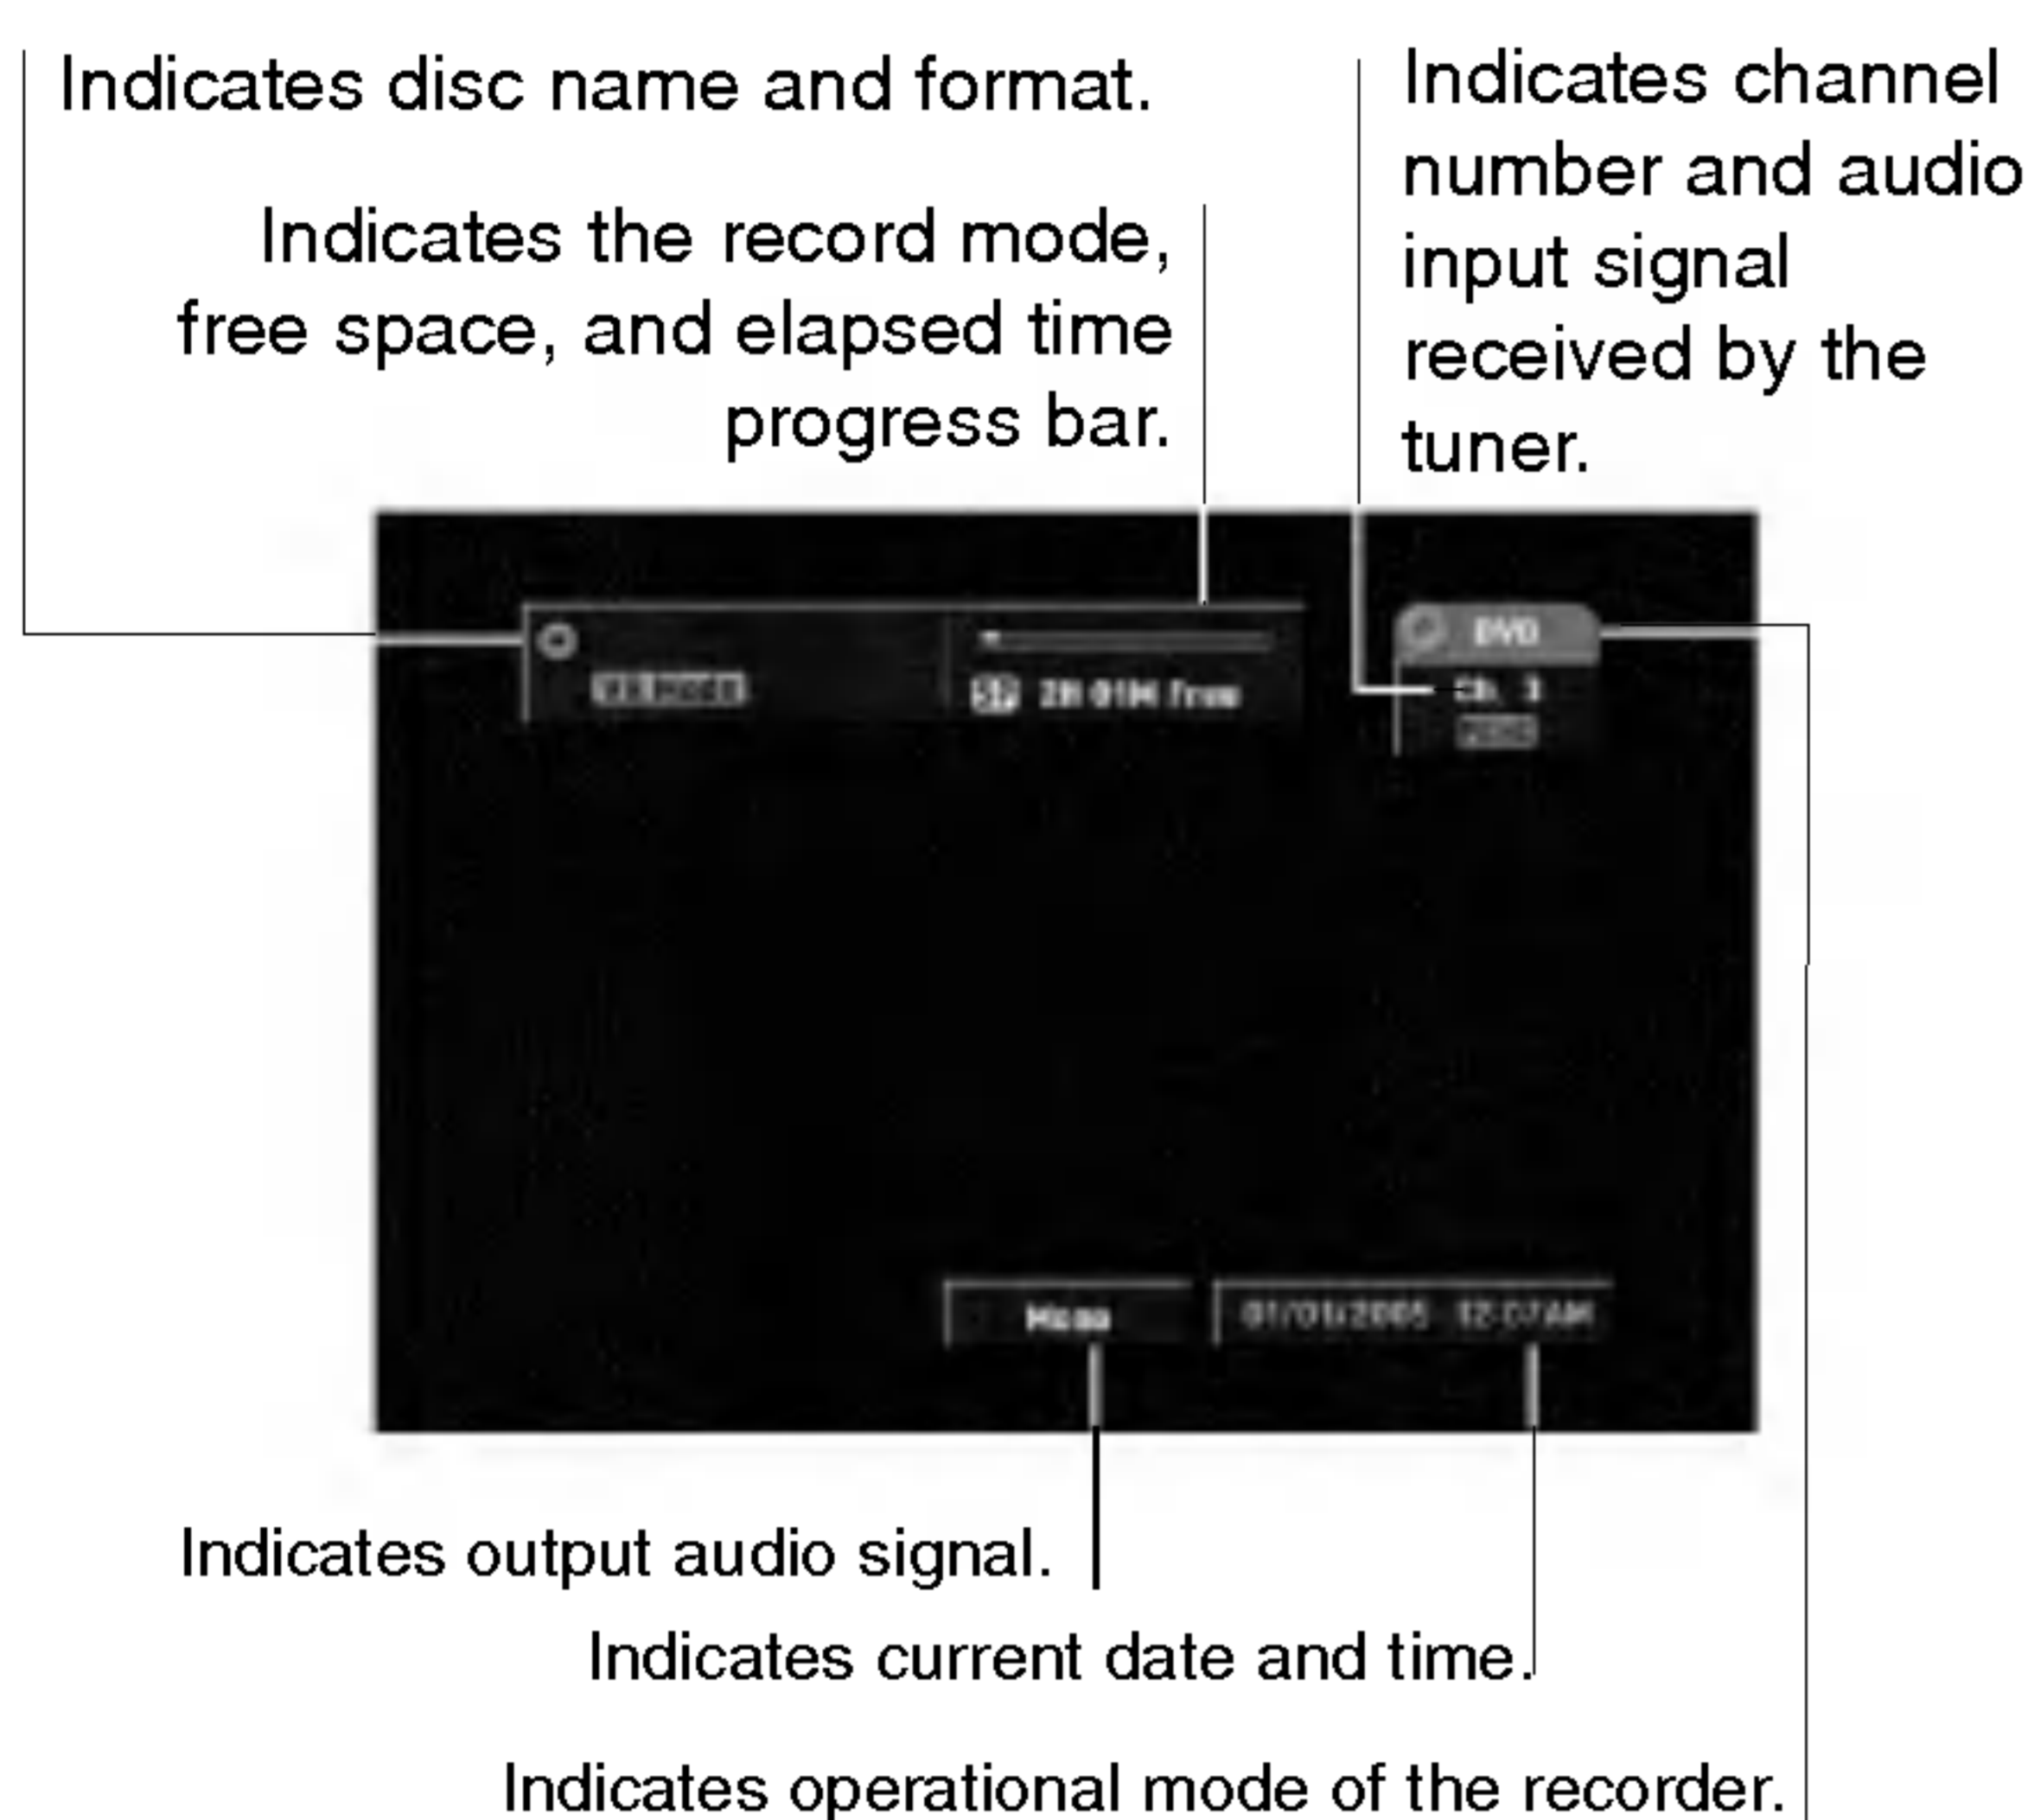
Indicates disc name and format.

Indicates the record mode, free space, and elapsed time progress bar.

Indicates channel number and audio input signal received by the tuner.

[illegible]

SP 2H 01M Free

DVD

Ch. 3

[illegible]

Mono

01/01/2005 12:07AM

Indicates output audio signal.

Indicates current date and time.

Indicates operational mode of the recorder.